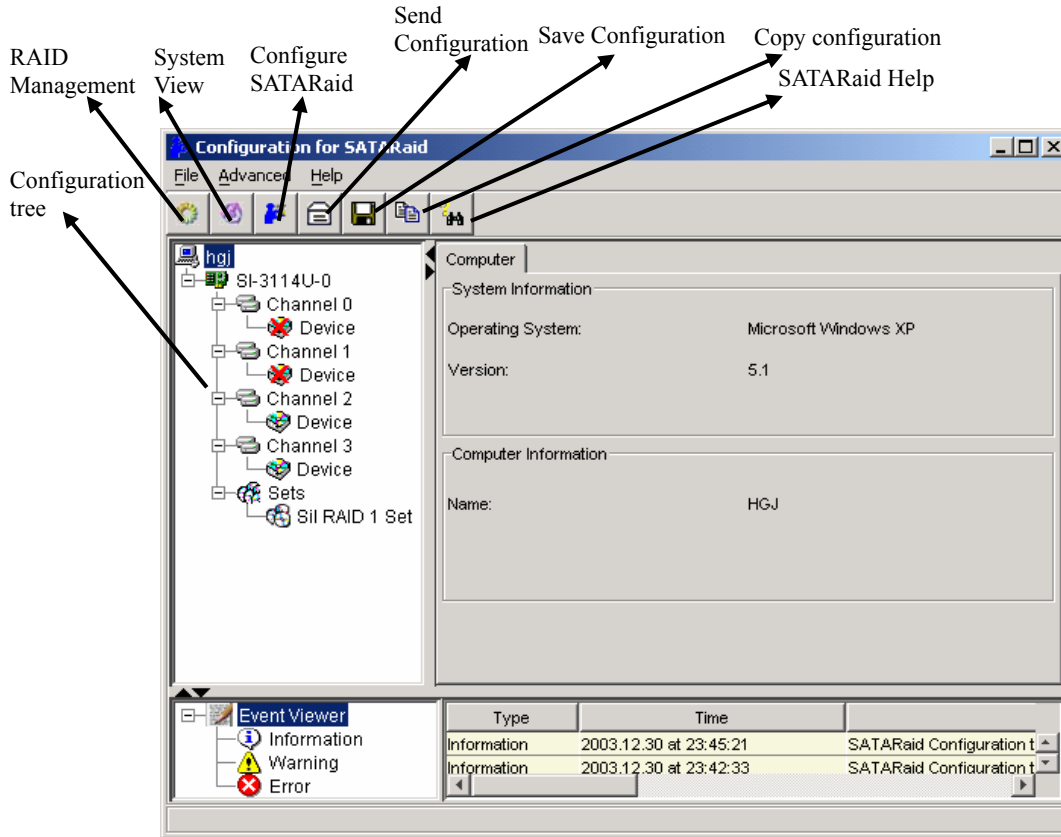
Send Configuration

Save Configuration

Copy configuration

RAID Management

System View

Configure SATARaid

SATARaid Help

Configuration tree

Configuration for SATARaid

File Advanced Help

hgj
SI-3114U-0
Channel 0
Device
Channel 1
Device
Channel 2
Device
Channel 3
Device
Sets
Sil RAID 1 Set

Computer

System Information

Operating System: Microsoft Windows XP

Version: 5.1

Computer Information

Name: HGJ

Event Viewer
Information
Warning
Error

| Type | Time | |
|---|---|---|
| Information | 2003.12.30 at 23:45:21 | SATARaid Configuration t |
| Information | 2003.12.30 at 23:42:33 | SATARaid Configuration t |